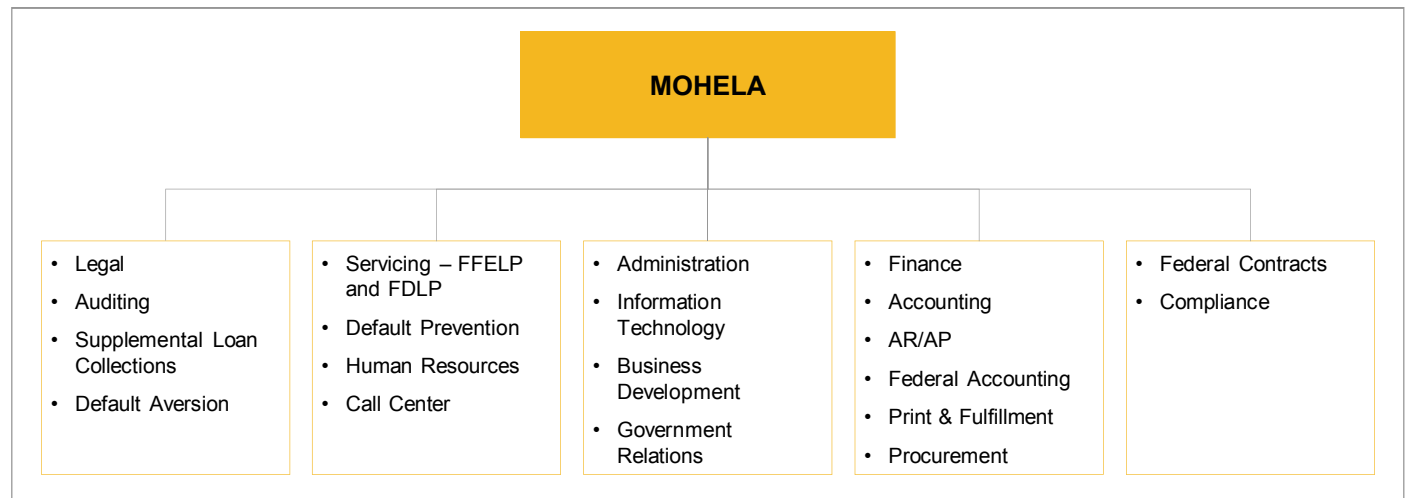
MOHELA

- Legal
- Auditing
- Supplemental Loan Collections
- Default Aversion

- Servicing – FFELP and FDLP
- Default Prevention
- Human Resources
- Call Center

- Administration
- Information Technology
- Business Development
- Government Relations

- Finance
- Accounting
- AR/AP
- Federal Accounting
- Print & Fulfillment
- Procurement

- Federal Contracts
- Compliance